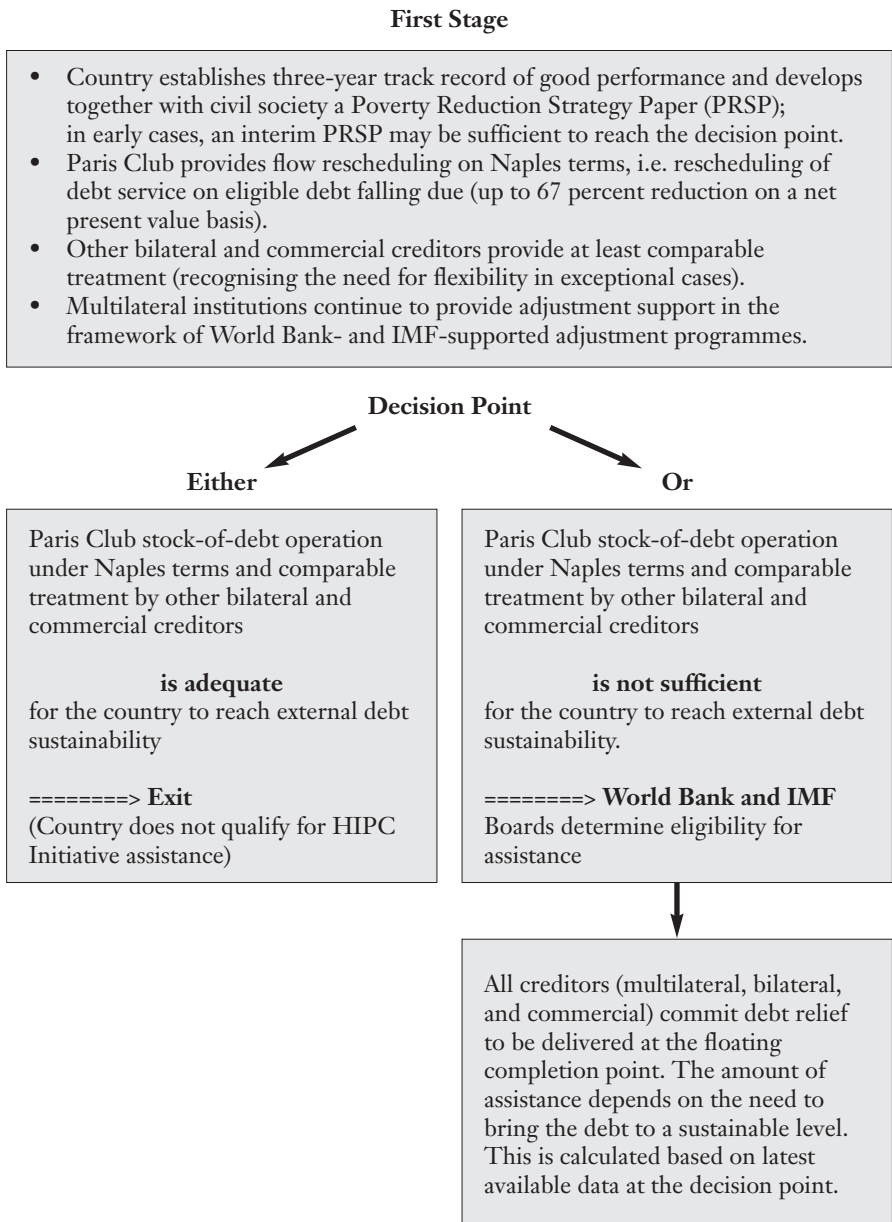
**First Stage**

- Country establishes three-year track record of good performance and develops together with civil society a Poverty Reduction Strategy Paper (PRSP); in early cases, an interim PRSP may be sufficient to reach the decision point.
- Paris Club provides flow rescheduling on Naples terms, i.e. rescheduling of debt service on eligible debt falling due (up to 67 percent reduction on a net present value basis).
- Other bilateral and commercial creditors provide at least comparable treatment (recognising the need for flexibility in exceptional cases).
- Multilateral institutions continue to provide adjustment support in the framework of World Bank- and IMF-supported adjustment programmes.

**Decision Point**

**Either**

Paris Club stock-of-debt operation under Naples terms and comparable treatment by other bilateral and commercial creditors

**is adequate**
for the country to reach external debt sustainability

========> **Exit**
(Country does not qualify for HIPC Initiative assistance)

**Or**

Paris Club stock-of-debt operation under Naples terms and comparable treatment by other bilateral and commercial creditors

**is not sufficient**
for the country to reach external debt sustainability.

========> **World Bank and IMF** Boards determine eligibility for assistance

All creditors (multilateral, bilateral, and commercial) commit debt relief to be delivered at the floating completion point. The amount of assistance depends on the need to bring the debt to a sustainable level. This is calculated based on latest available data at the decision point.